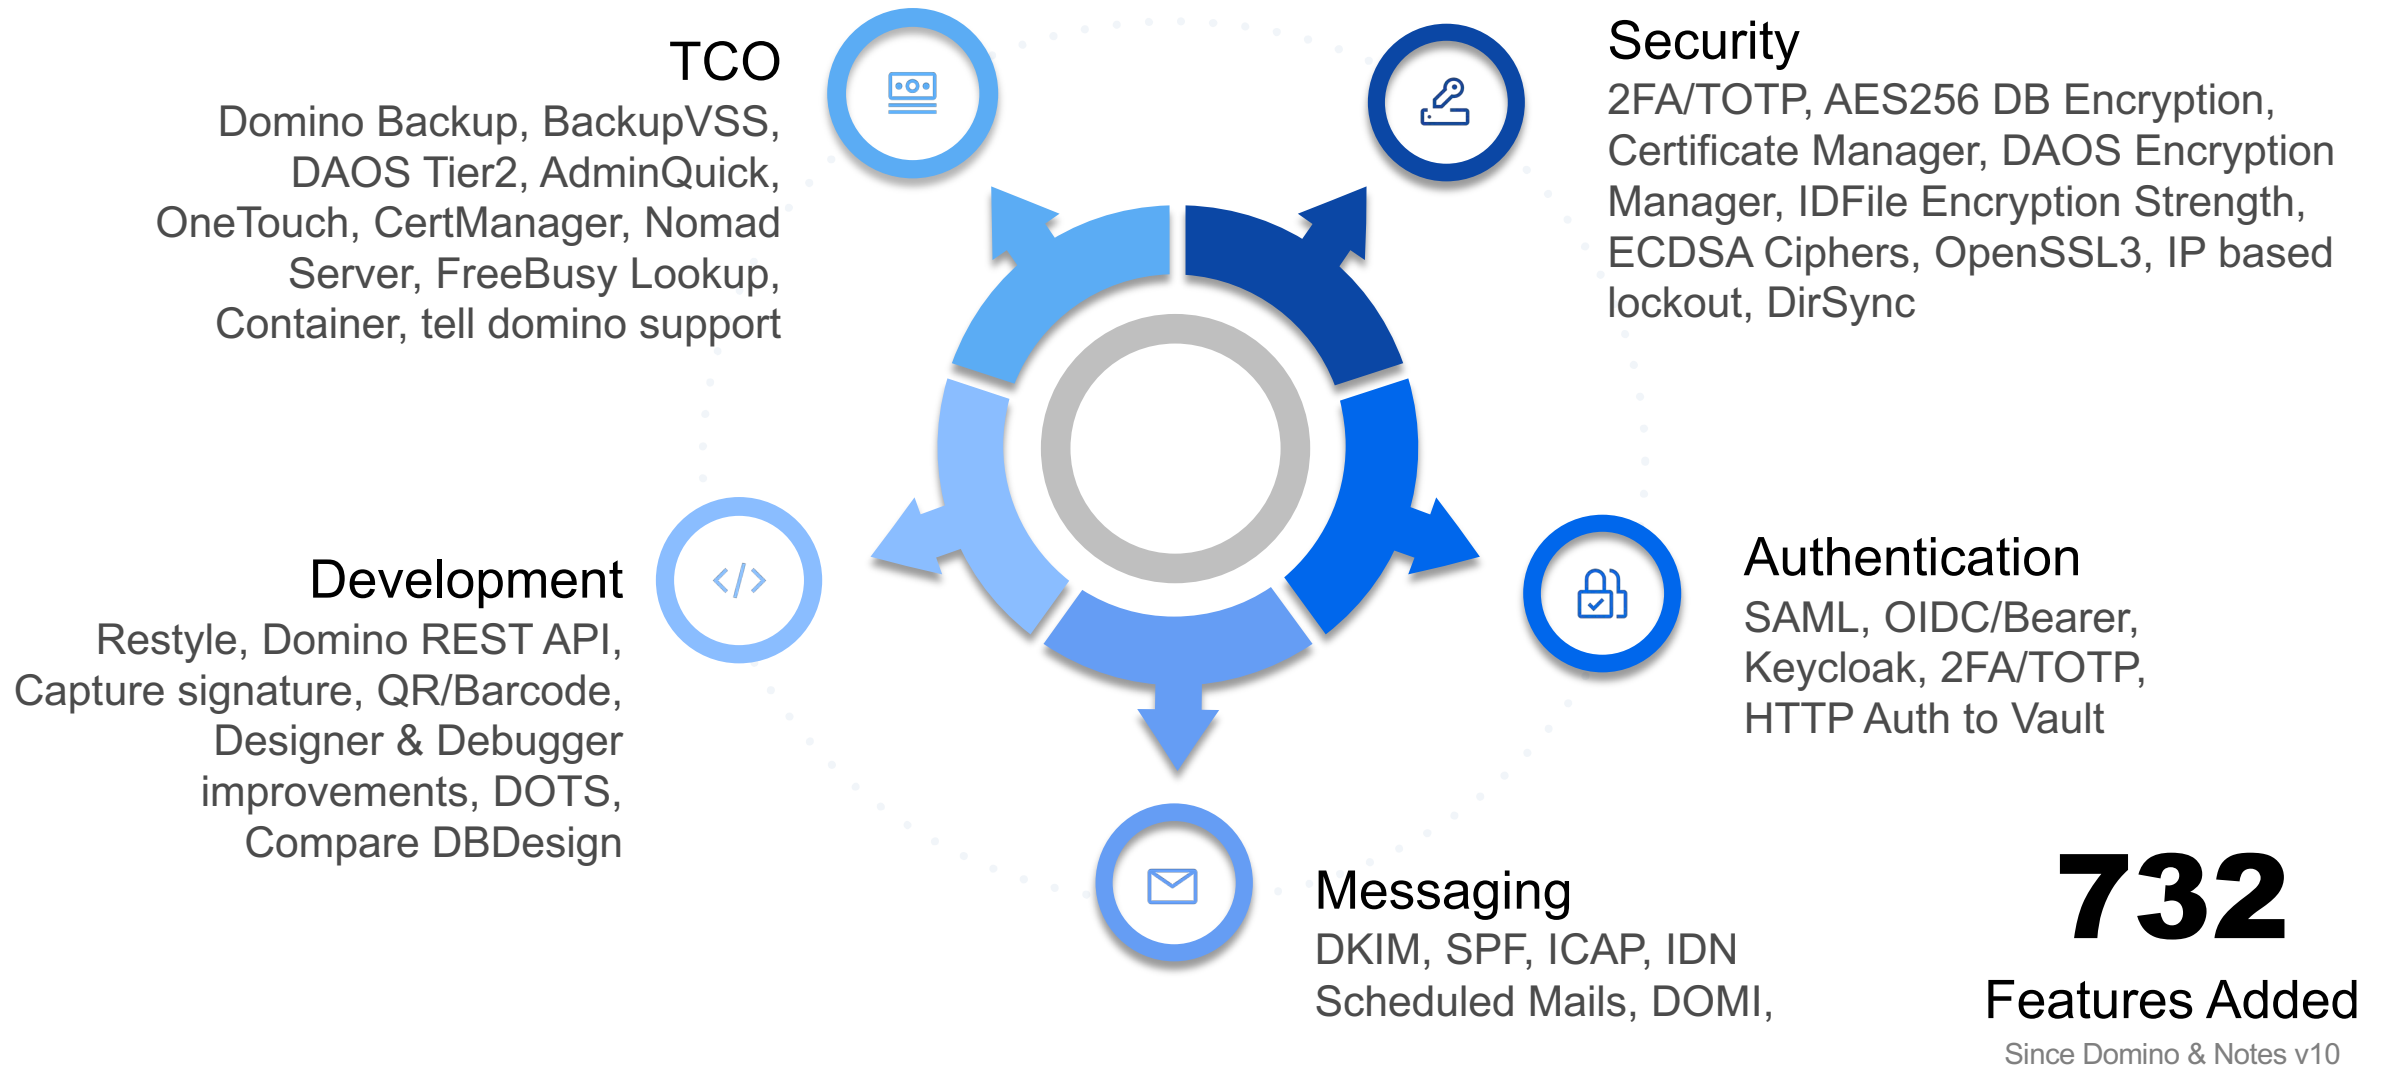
TCO
Domino Backup, BackupVSS, DAOS Tier2, AdminQuick, OneTouch, CertManager, Nomad Server, FreeBusy Lookup, Container, tell domino support

Security
2FA/TOTP, AES256 DB Encryption, Certificate Manager, DAOS Encryption Manager, IDFile Encryption Strength, ECDSA Ciphers, OpenSSL3, IP based lockout, DirSync

Development
Restyle, Domino REST API, Capture signature, QR/Barcode, Designer & Debugger improvements, DOTS, Compare DBDesign

Authentication
SAML, OIDC/Bearer, Keycloak, 2FA/TOTP, HTTP Auth to Vault

Messaging
DKIM, SPF, ICAP, IDN Scheduled Mails, DOMI,

732
Features Added
Since Domino & Notes v10